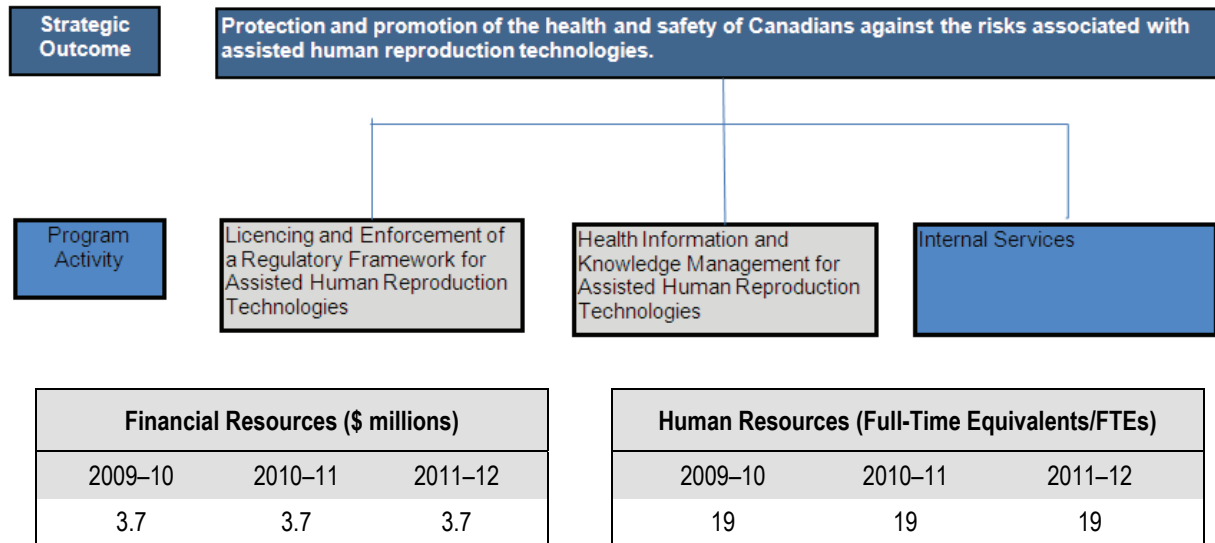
Strategic Outcome

Protection and promotion of the health and safety of Canadians against the risks associated with assisted human reproduction technologies.

Program Activity

Licencing and Enforcement of a Regulatory Framework for Assisted Human Reproduction Technologies

Health Information and Knowledge Management for Assisted Human Reproduction Technologies

Internal Services

| Financial Resources ($ millions) | | |
|---|---|---|
| 2009–10 | 2010–11 | 2011–12 |
| 3.7 | 3.7 | 3.7 |

| Human Resources (Full-Time Equivalents/FTEs) | | |
|---|---|---|
| 2009–10 | 2010–11 | 2011–12 |
| 19 | 19 | 19 |